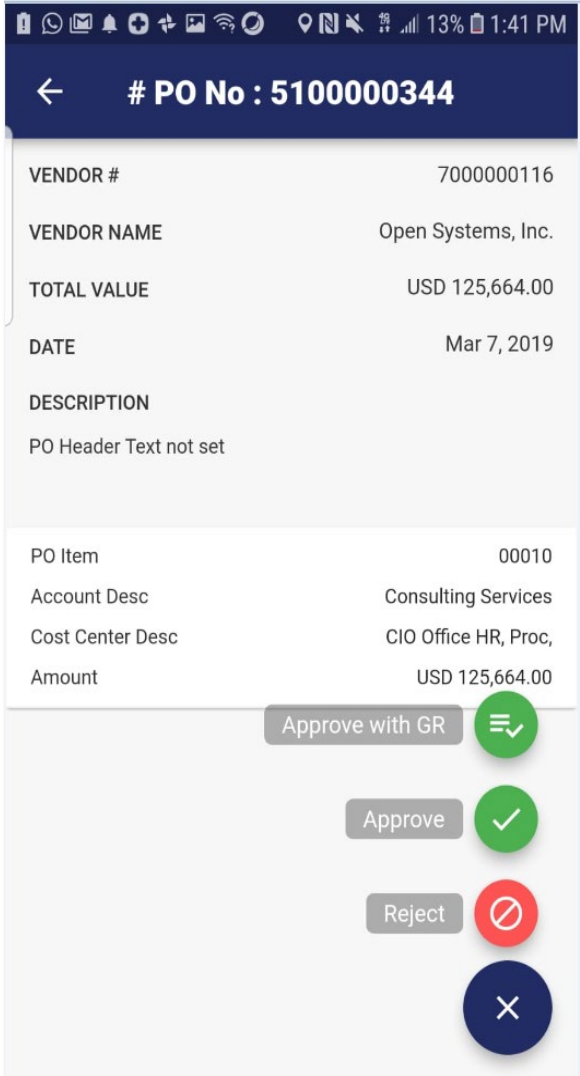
13% 1:41 PM

# PO No : 5100000344

VENDOR # 7000000116

VENDOR NAME Open Systems, Inc.

TOTAL VALUE USD 125,664.00

DATE Mar 7, 2019

DESCRIPTION

PO Header Text not set

| | |
|---|---|
| PO Item | 00010 |
| Account Desc | Consulting Services |
| Cost Center Desc | CIO Office HR, Proc, |
| Amount | USD 125,664.00 |

Approve with GR

Approve

Reject